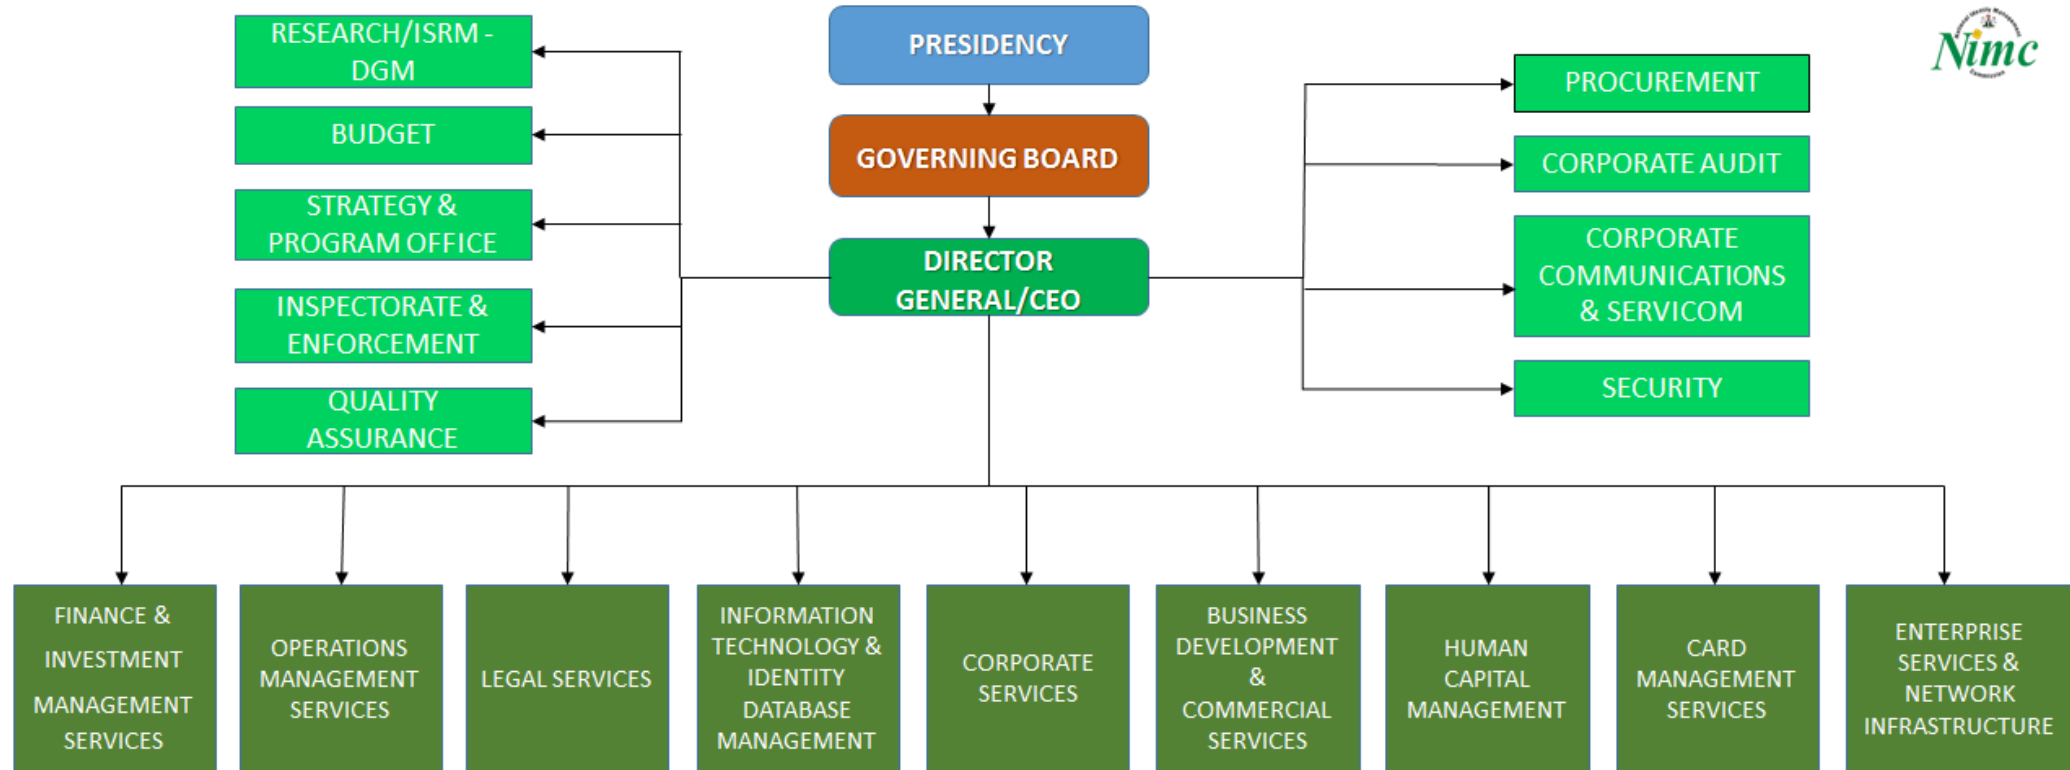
PRESIDENCY

GOVERNING BOARD

DIRECTOR GENERAL/CEO

Nimc

RESEARCH/ISRM - DGM

BUDGET

STRATEGY & PROGRAM OFFICE

INSPECTORATE & ENFORCEMENT

QUALITY ASSURANCE

PROCUREMENT

CORPORATE AUDIT

CORPORATE COMMUNICATIONS & SERVICOM

SECURITY

FINANCE & INVESTMENT MANAGEMENT SERVICES

OPERATIONS MANAGEMENT SERVICES

LEGAL SERVICES

INFORMATION TECHNOLOGY & IDENTITY DATABASE MANAGEMENT

CORPORATE SERVICES

BUSINESS DEVELOPMENT & COMMERCIAL SERVICES

HUMAN CAPITAL MANAGEMENT

CARD MANAGEMENT SERVICES

ENTERPRISE SERVICES & NETWORK INFRASTRUCTURE